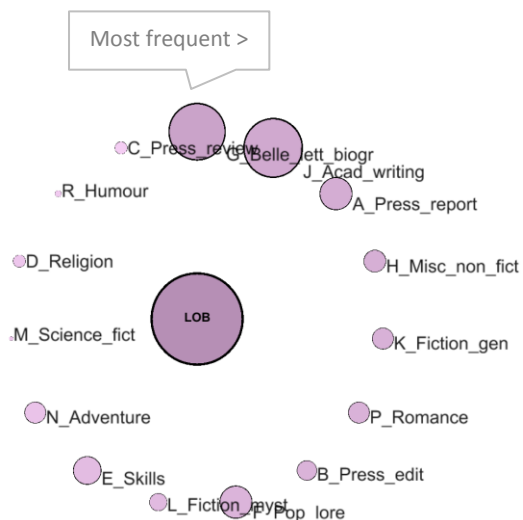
Most frequent >

C_Press_review
G_Belle_lett_biogr
J_Acad_writing
R_Humour
A_Press_report
D_Religion
H_Misc_non_fict
LOB
M_Science_fict
K_Fiction_gen
N_Adventure
P_Romance
E_Skills
B_Press_edit
L_Fiction_myst
F_Pop_lore